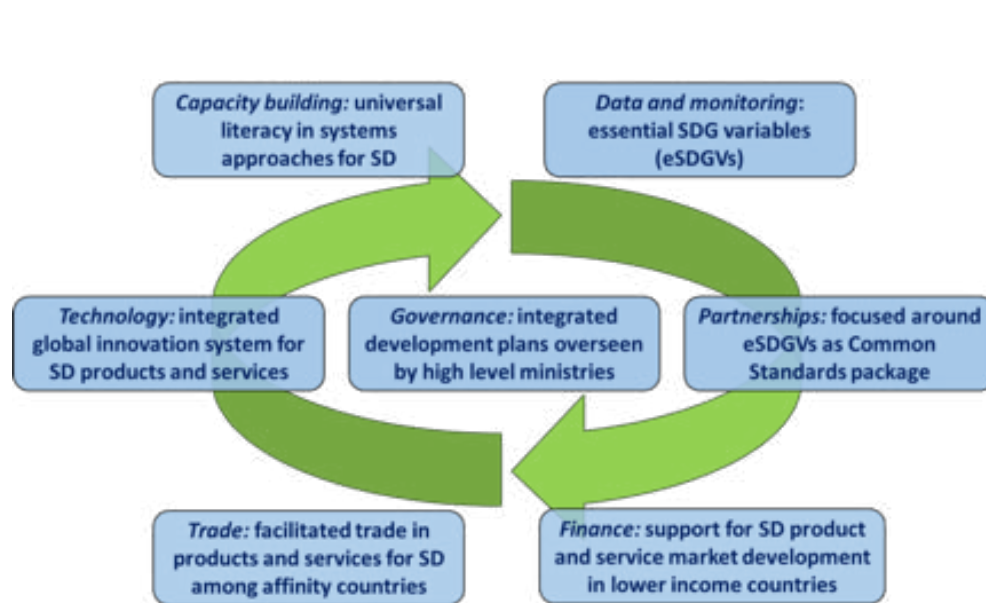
Capacity building: universal literacy in systems approaches for SD

Data and monitoring: essential SDG variables (eSDGVs)

Technology: integrated global innovation system for SD products and services

Governance: integrated development plans overseen by high level ministries

Partnerships: focused around eSDGVs as Common Standards package

Trade: facilitated trade in products and services for SD among affinity countries

Finance: support for SD product and service market development in lower income countries